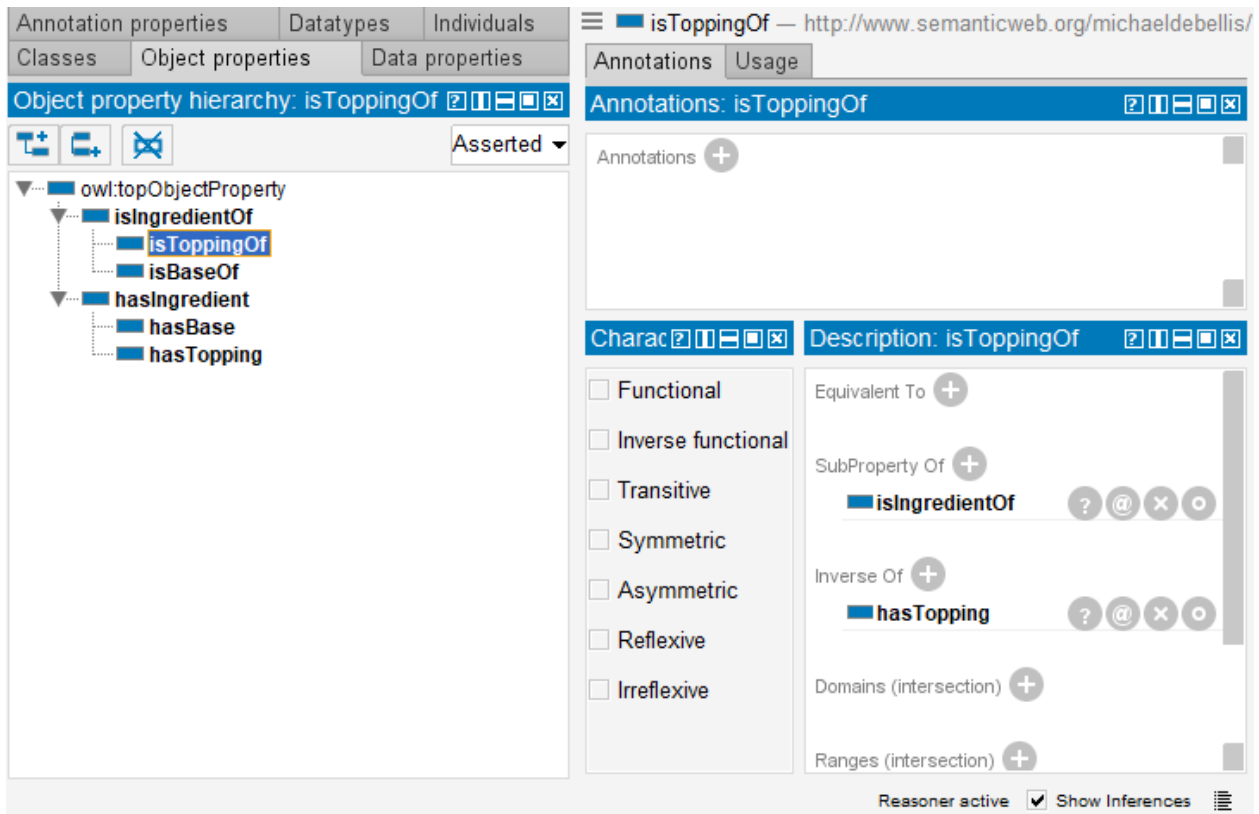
Annotation properties | Datatypes | Individuals
Classes | Object properties | Data properties

Object property hierarchy: isToppingOf

Asserted

owl:topObjectProperty
isIngredientOf
isToppingOf
isBaseOf
hasIngredient
hasBase
hasTopping

isToppingOf — http://www.semanticweb.org/michaeldebellis/

Annotations | Usage

Annotations: isToppingOf

Annotations

Charac

Functional
Inverse functional
Transitive
Symmetric
Asymmetric
Reflexive
Irreflexive

Description: isToppingOf

Equivalent To

SubProperty Of
isIngredientOf

Inverse Of
hasTopping

Domains (intersection)

Ranges (intersection)

Reasoner active
Show Inferences